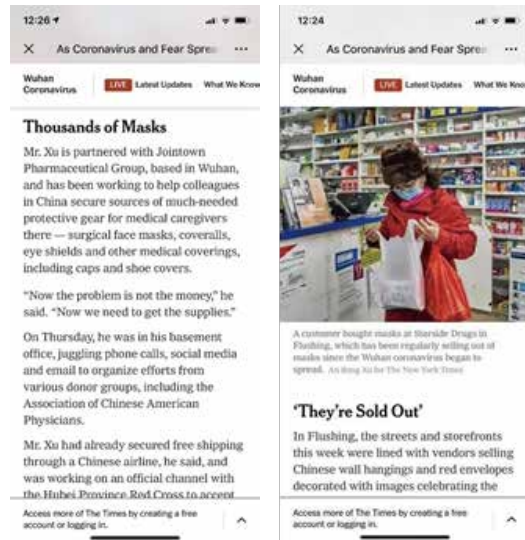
12:26

As Coronavirus and Fear Spre

Wuhan Coronavirus

LIVE Latest Updates What We Know

Thousands of Masks

Mr. Xu is partnered with Jointown Pharmaceutical Group, based in Wuhan, and has been working to help colleagues in China secure sources of much-needed protective gear for medical caregivers there — surgical face masks, coveralls, eye shields and other medical coverings, including caps and shoe covers.

"Now the problem is not the money," he said. "Now we need to get the supplies."

On Thursday, he was in his basement office, juggling phone calls, social media and email to organize efforts from various donor groups, including the Association of Chinese American Physicians.

Mr. Xu had already secured free shipping through a Chinese airline, he said, and was working on an official channel with the Hubei Province Red Cross to accept

Access more of The Times by creating a free account or logging in.

12:24

As Coronavirus and Fear Spre

Wuhan Coronavirus

LIVE Latest Updates What We Know

A customer bought masks at Starside Drugs in Flushing, which has been regularly selling out of masks since the Wuhan coronavirus began to spread. An Rong Xu for The New York Times

'They're Sold Out'

In Flushing, the streets and storefronts this week were lined with vendors selling Chinese wall hangings and red envelopes decorated with images celebrating the

Access more of The Times by creating a free account or logging in.